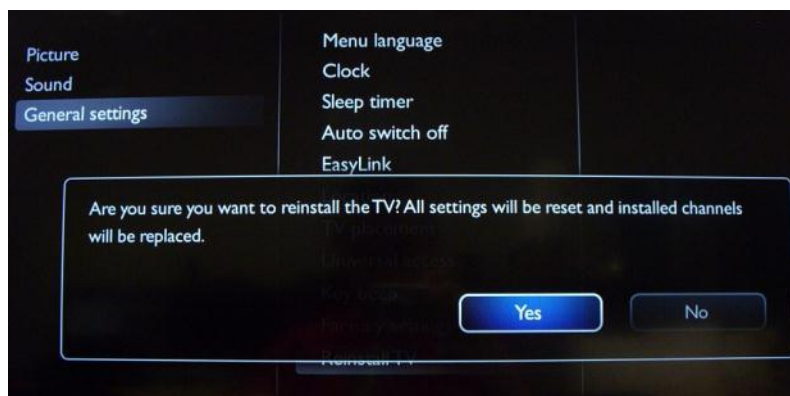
Picture
Sound
General settings

Menu language
Clock
Sleep timer
Auto switch off
EasyLink
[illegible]
TV placement
Universal access
Key beep
Factory settings
Reinstall TV

Are you sure you want to reinstall the TV? All settings will be reset and installed channels will be replaced.

Yes
No